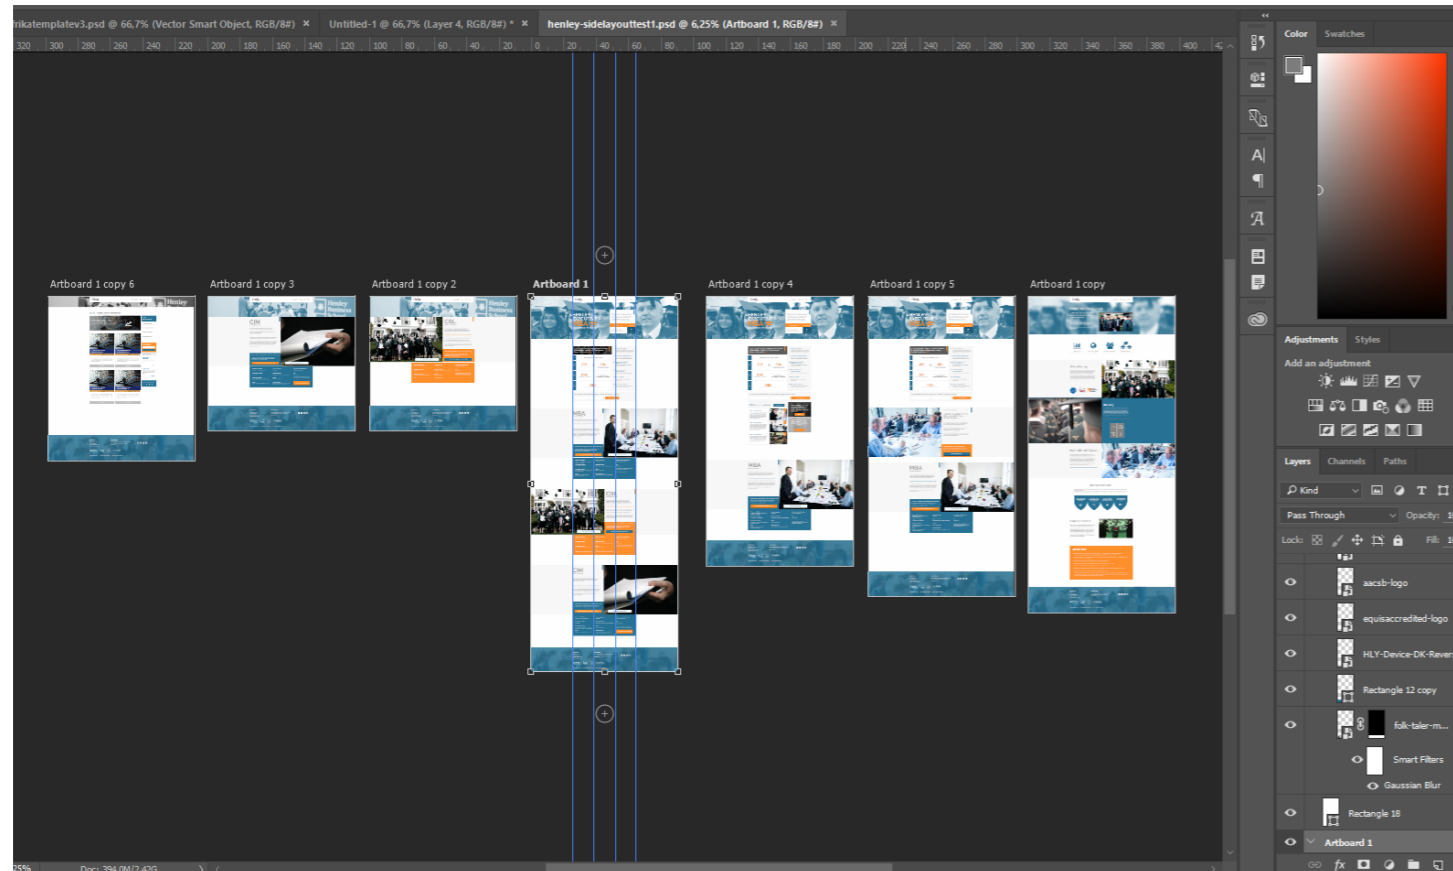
rikatemplatev3.psd @ 66,7% (Vector Smart Object, RGB/8#) ×
Untitled-1 @ 66,7% (Layer 4, RGB/8#) * ×
henley-sidelayouttest1.psd @ 6,25% (Artboard 1, RGB/8#) ×

320 300 280 260 240 220 200 180 160 140 120 100 80 60 40 20 0 20 40 60 80 100 120 140 160 180 200 220 240 260 280 300 320 340 360 380 400

Artboard 1 copy 6
Artboard 1 copy 3
Artboard 1 copy 2
Artboard 1
Artboard 1 copy 4
Artboard 1 copy 5
Artboard 1 copy

Color
Swatches

Adjustments
Styles
Add an adjustment

Layers
Channels
Paths
Kind
Pass Through
Opacity:
Lock:
Fill:
aacsb-logo
equisaccredited-logo
HLY-Device-DK-Rever
Rectangle 12 copy
folk-taler-m...
Smart Filters
Gaussian Blur
Rectangle 18
Artboard 1

25%
Doc: 394,0M/2,42G